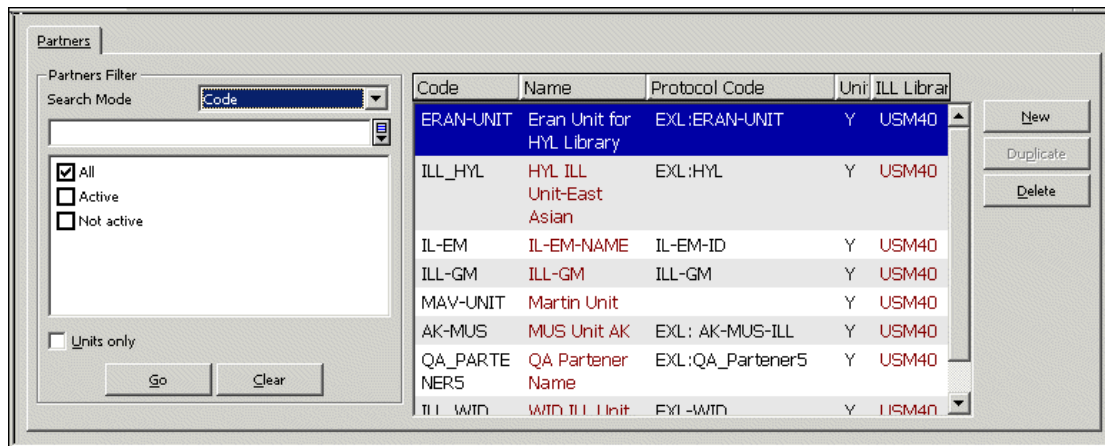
Partners

Partners Filter

Search Mode Code

All

Active

Not active

Units only

Go Clear

| Code | Name | Protocol Code | Uni | ILL Librar |
|---|---|---|---|---|
| ERAN-UNIT | Eran Unit for HYL Library | EXL:ERAN-UNIT | Y | USM40 |
| ILL_HYL | HYL ILL Unit-East Asian | EXL:HYL | Y | USM40 |
| IL-EM | IL-EM-NAME | IL-EM-ID | Y | USM40 |
| ILL-GM | ILL-GM | ILL-GM | Y | USM40 |
| MAV-UNIT | Martin Unit | | Y | USM40 |
| AK-MUS | MUS Unit AK | EXL: AK-MUS-ILL | Y | USM40 |
| QA_PARTENER5 | QA Partener Name | EXL:QA_Partener5 | Y | USM40 |
| ILL_WID | WID ILL Unit | EXL:WID | Y | USM40 |

New

Duplicate

Delete